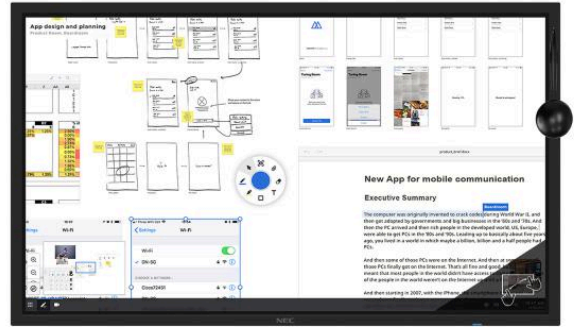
App design and planning

Product Room, Storyboard

New App for mobile communication

Executive Summary

The computer was originally invented to crack codes during World War II, and then got adopted by governments and big businesses in the '60s and '70s. And then the PC arrived and then rich people in the developed world, US, Europe, were able to get PCs in the '80s and '90s. Leading us to basically about five years ago, you lived in a world in which maybe a billion, billion and a half people had PCs.

And then some of those PCs were on the Internet. And then at some point those PCs finally got on the Internet. That's all fine and good, but that meant that most people in the world didn't have access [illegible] of the people in the world weren't on the Internet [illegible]

And then starting in 2007, with the iPhone, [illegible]

Settings

Wi-Fi

Wi-Fi

NEC